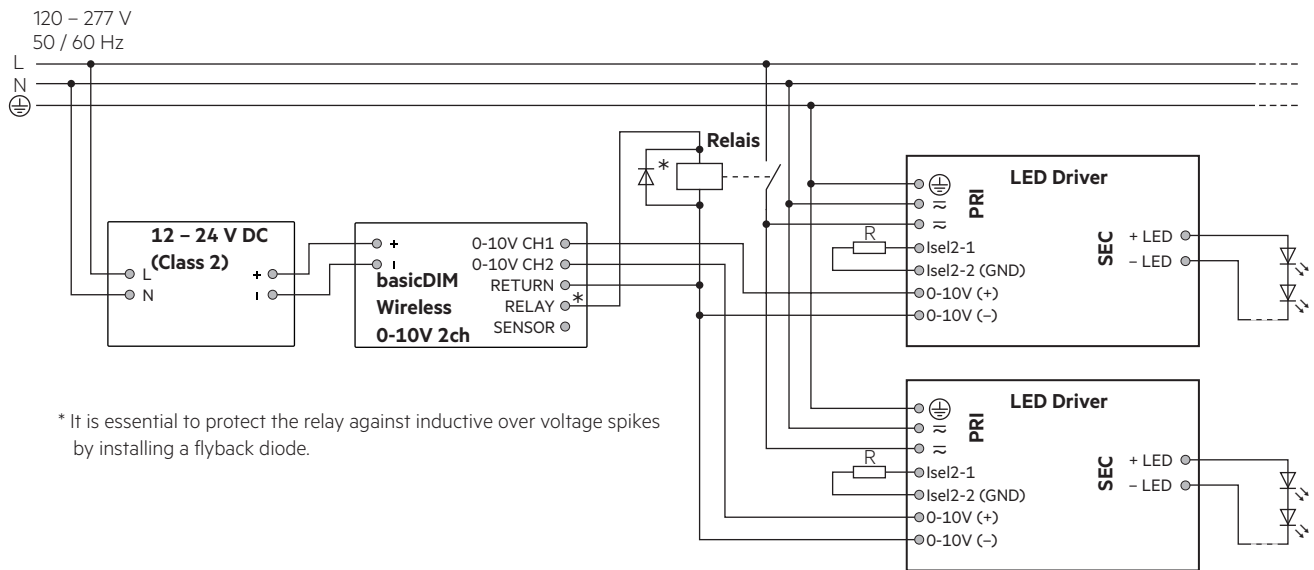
120 – 277 V
50 / 60 Hz
L
N

Relais
*

12 – 24 V DC
(Class 2)
L
N
+
-

+
-
basicDIM
Wireless
0-10V 2ch
0-10V CH1
0-10V CH2
RETURN
RELAY *
SENSOR

LED Driver
PRI
≈
≈
R
Isel2-1
Isel2-2 (GND)
0-10V (+)
0-10V (–)
SEC
+ LED
– LED

LED Driver
PRI
≈
≈
R
Isel2-1
Isel2-2 (GND)
0-10V (+)
0-10V (–)
SEC
+ LED
– LED

* It is essential to protect the relay against inductive over voltage spikes by installing a flyback diode.